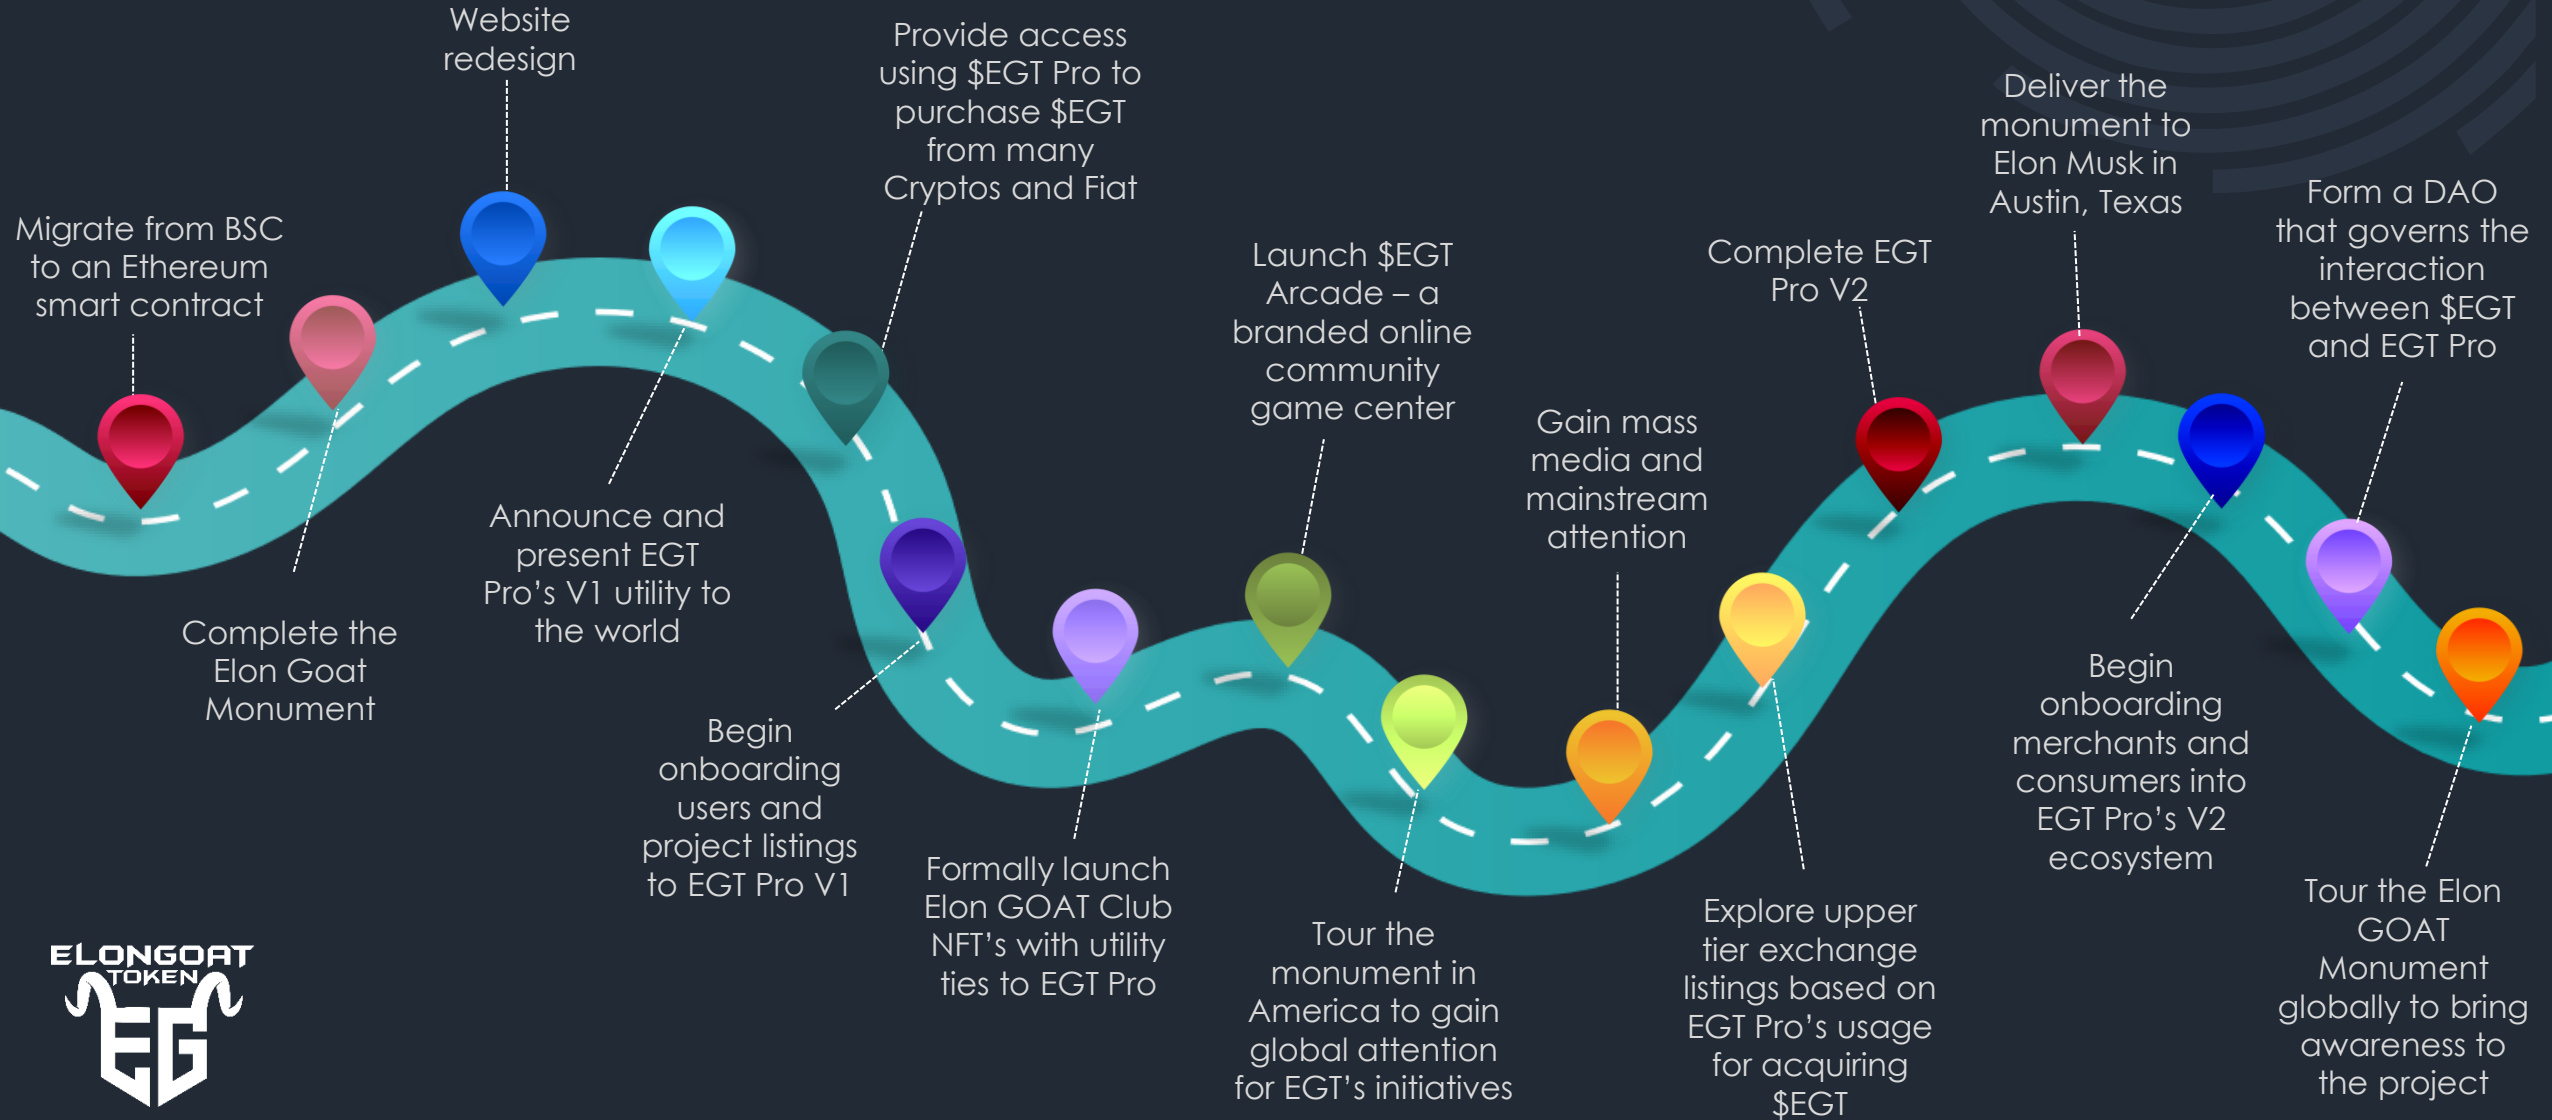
Migrate from BSC to an Ethereum smart contract

Website redesign

Provide access using $EGT Pro to purchase $EGT from many Cryptos and Fiat

Complete the Elon Goat Monument

Announce and present EGT Pro's V1 utility to the world

Begin onboarding users and project listings to EGT Pro V1

Formally launch Elon GOAT Club NFT's with utility ties to EGT Pro

Launch $EGT Arcade – a branded online community game center

Tour the monument in America to gain global attention for EGT's initiatives

Gain mass media and mainstream attention

Complete EGT Pro V2

Explore upper tier exchange listings based on EGT Pro's usage for acquiring $EGT

Deliver the monument to Elon Musk in Austin, Texas

Begin onboarding merchants and consumers into EGT Pro's V2 ecosystem

Form a DAO that governs the interaction between $EGT and EGT Pro

Tour the Elon GOAT Monument globally to bring awareness to the project

ELONGOAT TOKEN
EG